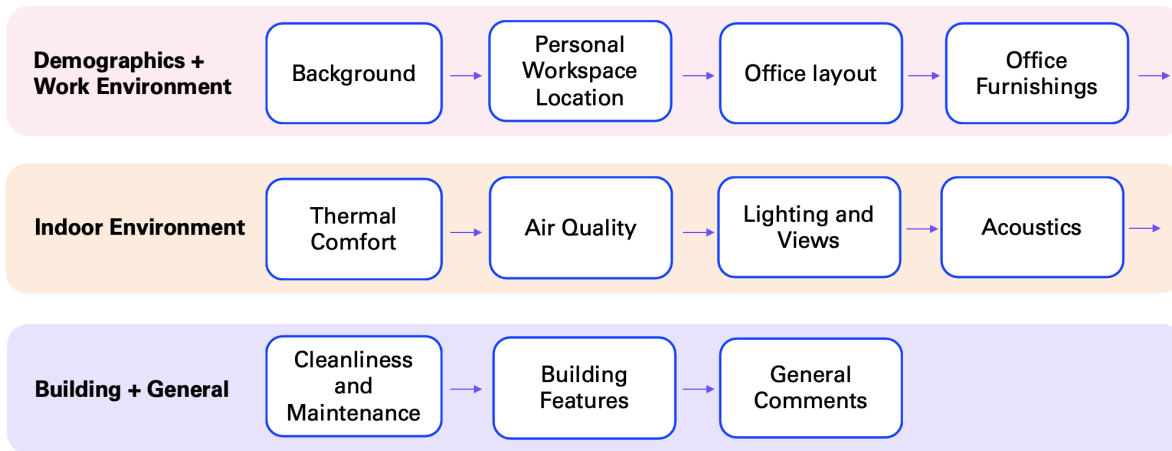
Demographics + Work Environment

Background

Personal Workspace Location

Office layout

Office Furnishings

Indoor Environment

Thermal Comfort

Air Quality

Lighting and Views

Acoustics

Building + General

Cleanliness and Maintenance

Building Features

General Comments